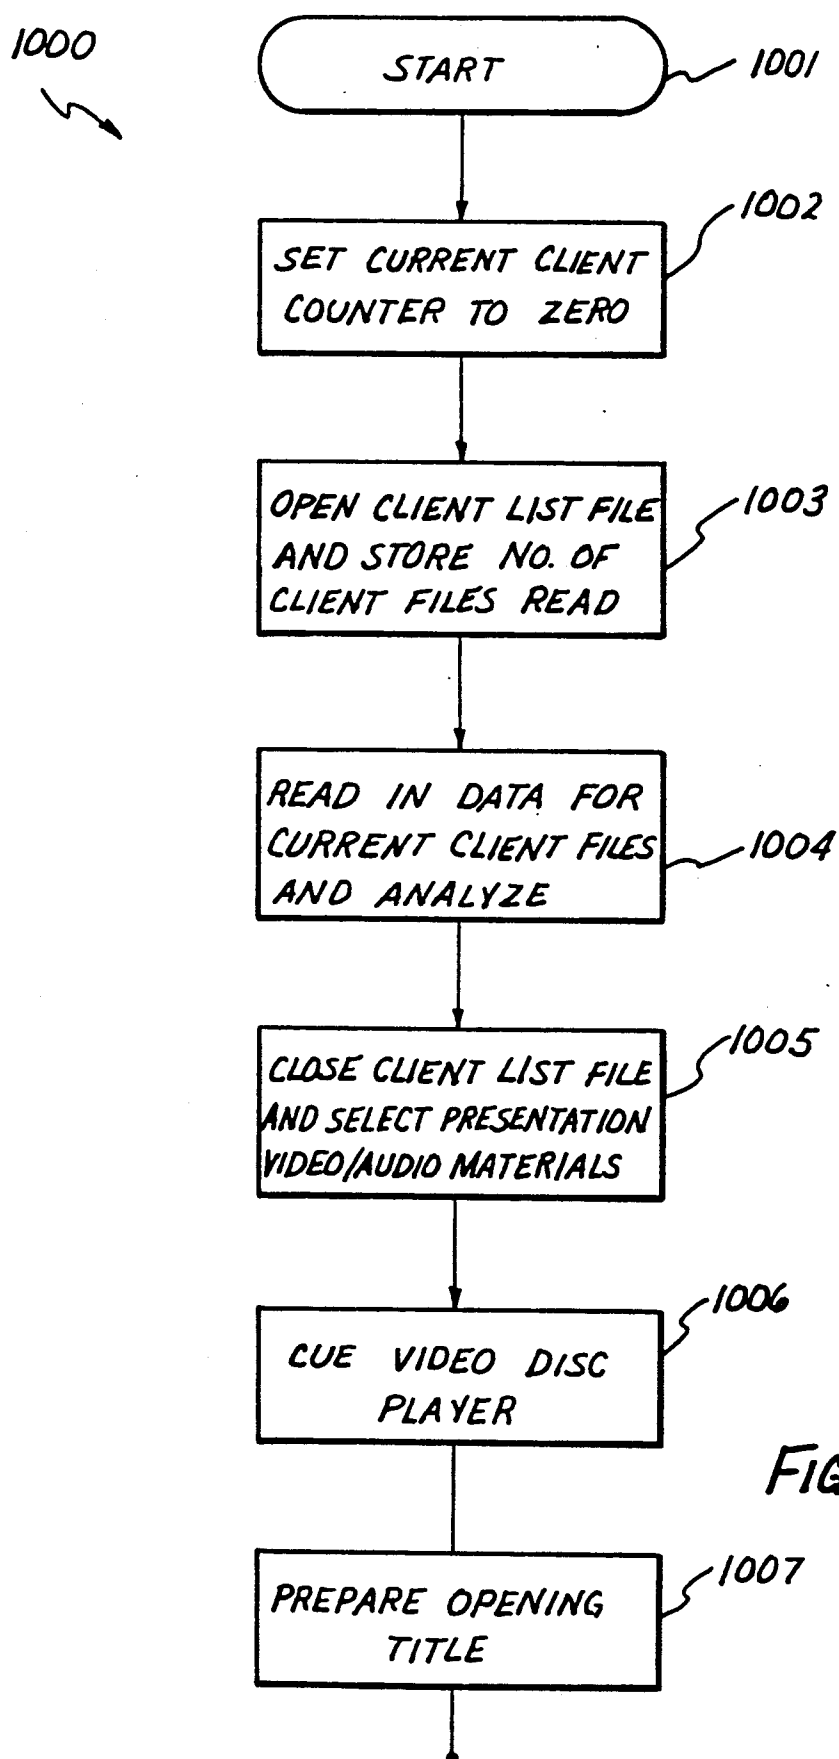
1000

START

1001

SET CURRENT CLIENT COUNTER TO ZERO

1002

OPEN CLIENT LIST FILE AND STORE No. OF CLIENT FILES READ

1003

READ IN DATA FOR CURRENT CLIENT FILES AND ANALYZE

1004

CLOSE CLIENT LIST FILE AND SELECT PRESENTATION VIDEO/AUDIO MATERIALS

1005

CUE VIDEO DISC PLAYER

1006

FIG

PREPARE OPENING TITLE

1007